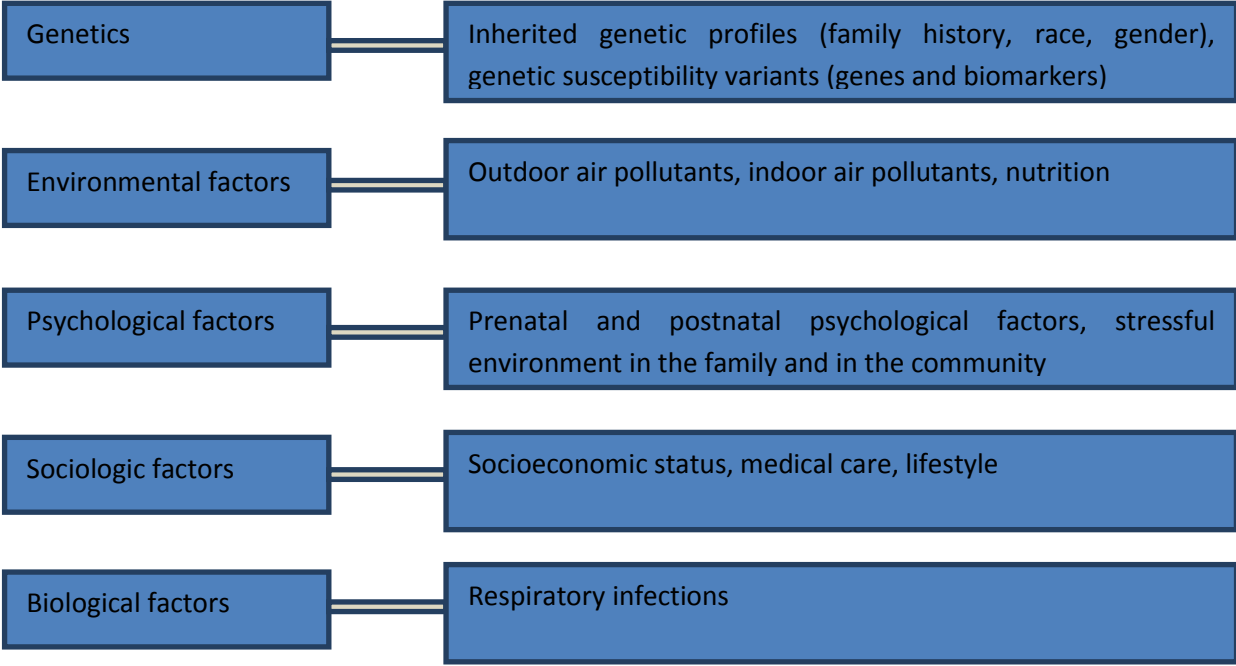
Genetics

Inherited genetic profiles (family history, race, gender), genetic susceptibility variants (genes and biomarkers)

Environmental factors

Outdoor air pollutants, indoor air pollutants, nutrition

Psychological factors

Prenatal and postnatal psychological factors, stressful environment in the family and in the community

Sociologic factors

Socioeconomic status, medical care, lifestyle

Biological factors

Respiratory infections